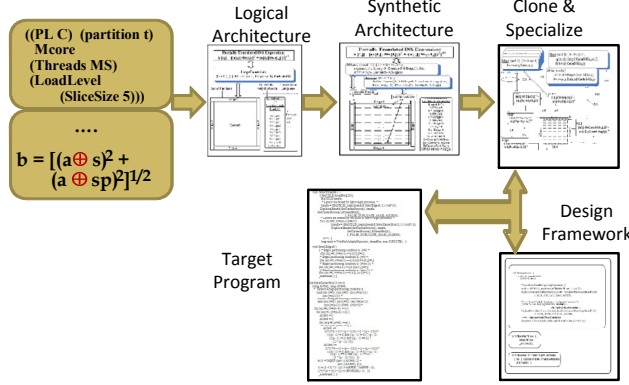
((PL C) (partition t)
Mcore
(Threads MS)
(LoadLevel
(SliceSize 5)))

....

$b = [(a \oplus s)^2 + (a \oplus sp)^2]^{1/2}$

Logical Architecture

Synthetic Architecture

Clone & Specialize

Design Framework

Target Program

Partially Translated DSL Expression

Partially Translated DSL Expression

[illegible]